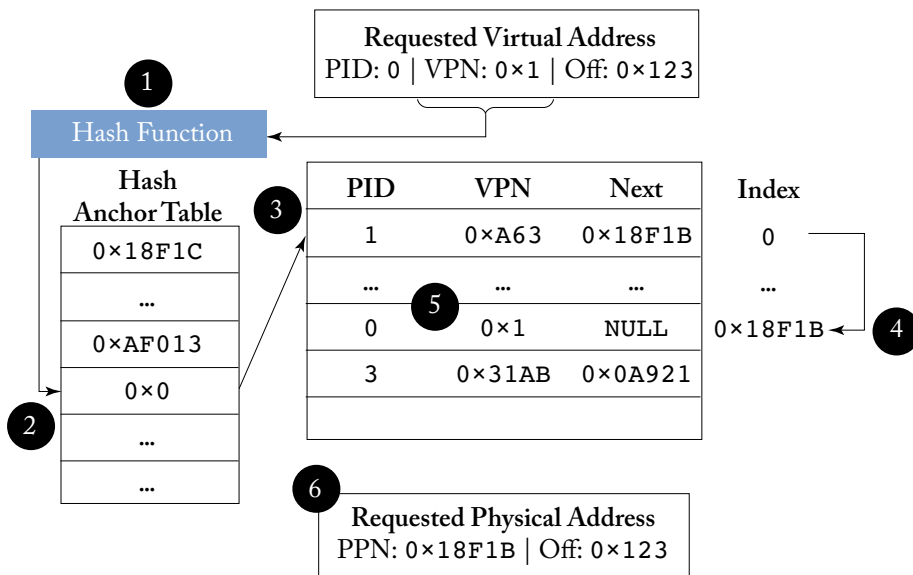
Requested Virtual Address
PID: 0 | VPN: 0×1 | Off: 0×123

1

Hash Function

Hash Anchor Table

| |
|---|
| 0×18F1C |
| ... |
| 0×AF013 |
| 0×0 |
| ... |
| ... |

2

3

| PID | VPN | Next |
|---|---|---|
| 1 | 0×A63 | 0×18F1B |
| ... | ... | ... |
| 0 | 0×1 | NULL |
| 3 | 0×31AB | 0×0A921 |
| | | |

Index
0
...
0×18F1B

4

5

6

Requested Physical Address
PPN: 0×18F1B | Off: 0×123